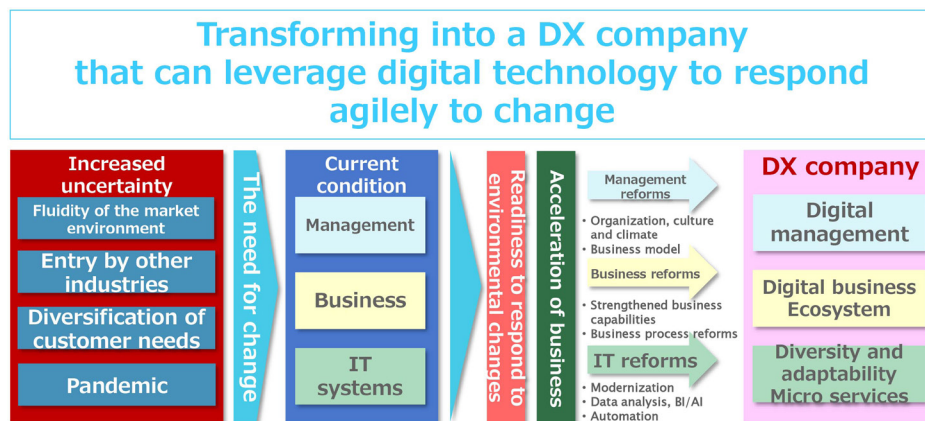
Transforming into a DX company that can leverage digital technology to respond agilely to change

Increased uncertainty

Fluidity of the market environment

Entry by other industries

Diversification of customer needs

Pandemic

The need for change

Current condition

Management

Business

IT systems

Readiness to respond to environmental changes

Acceleration of business

Management reforms

• Organization, culture and climate
• Business model

Business reforms

• Strengthened business capabilities
• Business process reforms

IT reforms

• Modernization
• Data analysis, BI/AI
• Automation

DX company

Digital management

Digital business Ecosystem

Diversity and adaptability Micro services